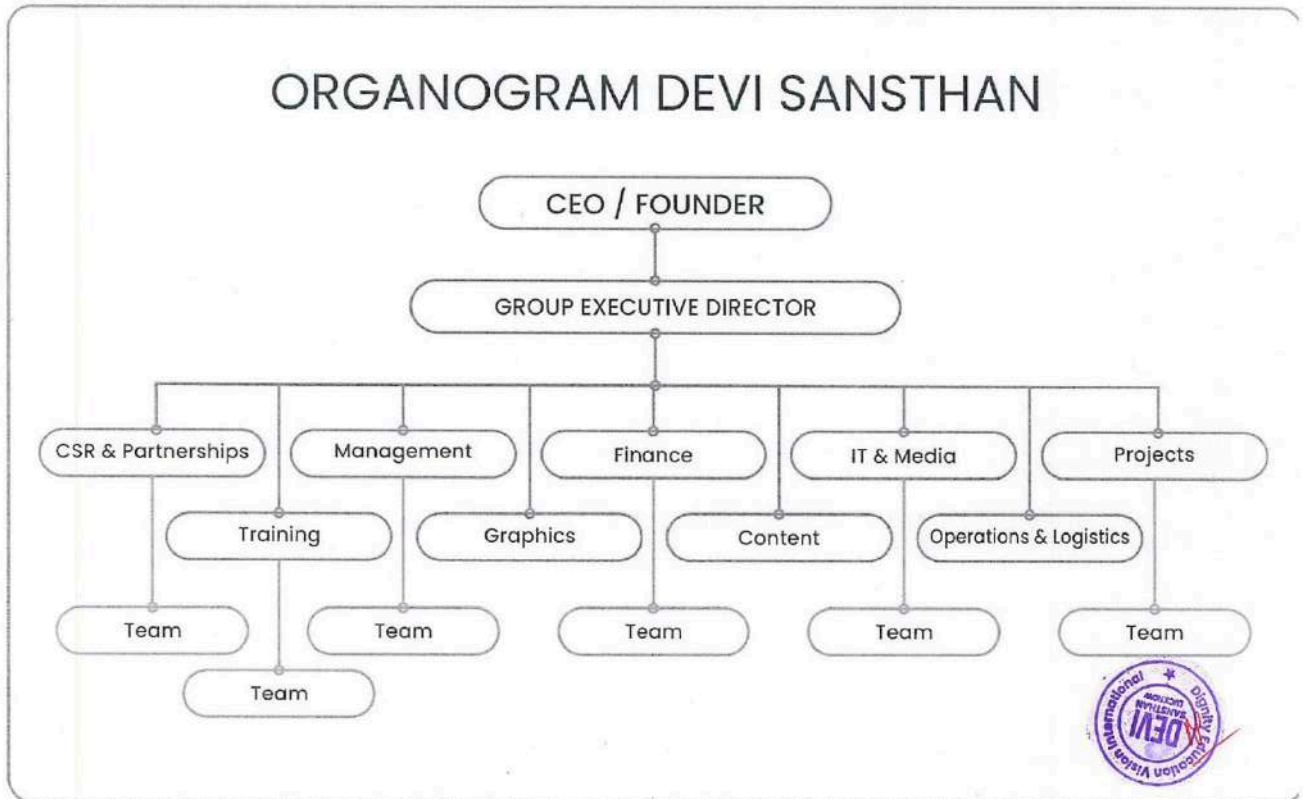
ORGANOGRAM DEVI SANSTHAN

CEO / FOUNDER

GROUP EXECUTIVE DIRECTOR

CSR & Partnerships

Management

Finance

IT & Media

Projects

Training

Graphics

Content

Operations & Logistics

Team

Team

Team

Team

Team

Team

Dignity Education Vision International
DEVI SANSTHAN